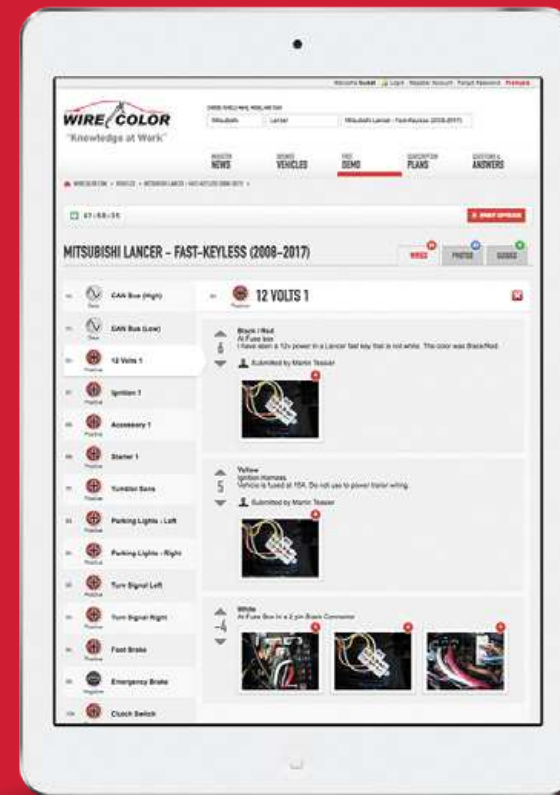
Welcome Guest | Login Register Account Forgot Password Premium

WIRE COLOR
"Knowledge at Work"

Mitsubishi | Lancer | Mitsubishi Lancer - Fast-Keyless (2008-2017)

INDUSTRY NEWS | BROWSE VEHICLES | FREE DEMO | SUBSCRIPTION PLANS | QUESTIONS & ANSWERS

WIRECOLOR.COM > VEHICLES > MITSUBISHI LANCER > FAST-KEYLESS (2008-2017) >

41:68:35

PRINT OPTIONS

MITSUBISHI LANCER - FAST-KEYLESS (2008-2017)

WIRES | PHOTOS | GUIDES

CAN Bus (High)
CAN Bus (Low)
12 Volts 1
Ignition 1
Accessory 1
Starter 1
Tumbler Sens
Parking Lights - Left
Parking Lights - Right
Turn Signal Left
Turn Signal Right
Foot Brake
Emergency Brake
Clutch Switch

12 VOLTS 1

6
Black / Red
At Fuse box
I have seen a 12v power in a Lancer fast key that is not white. The color was Black/Red.
Submitted by Martin Tessier

5
Yellow
Ignition Harness
Vehicle is fused at 15A. Do not use to power trailer wiring.
Submitted by Martin Tessier

-4
White
At Fuse Box in a 2 pin Black Connector